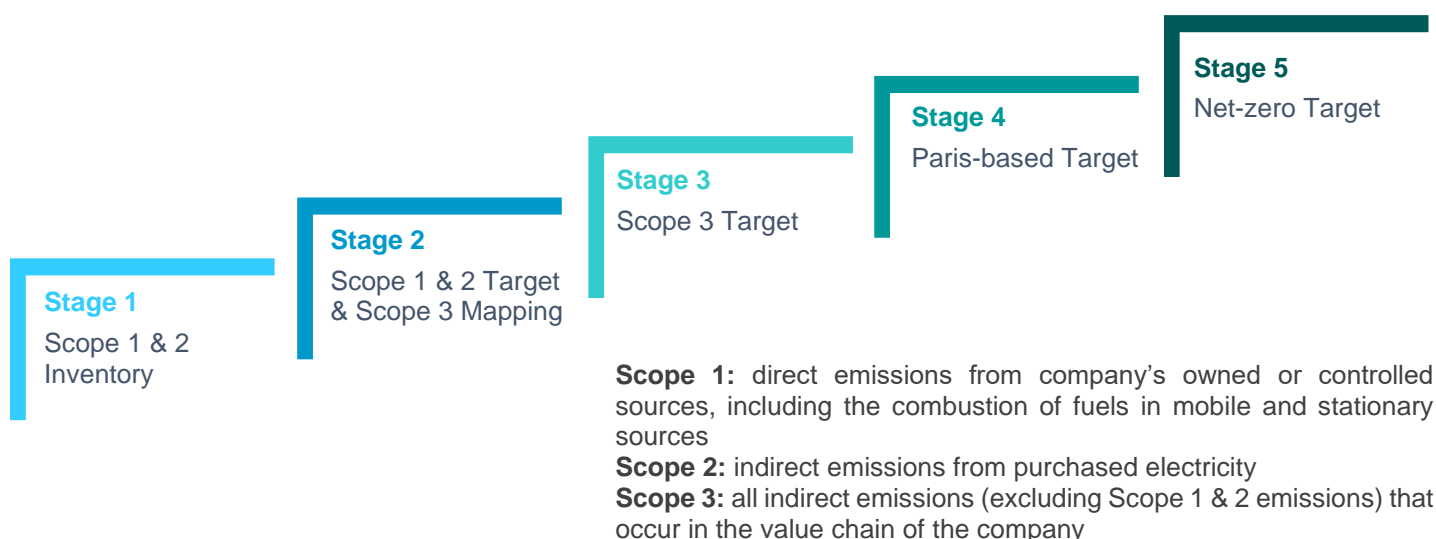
Stage 1
Scope 1 & 2 Inventory

Stage 2
Scope 1 & 2 Target & Scope 3 Mapping

Stage 3
Scope 3 Target

Stage 4
Paris-based Target

Stage 5
Net-zero Target

**Scope 1:** direct emissions from company's owned or controlled sources, including the combustion of fuels in mobile and stationary sources
**Scope 2:** indirect emissions from purchased electricity
**Scope 3:** all indirect emissions (excluding Scope 1 & 2 emissions) that occur in the value chain of the company